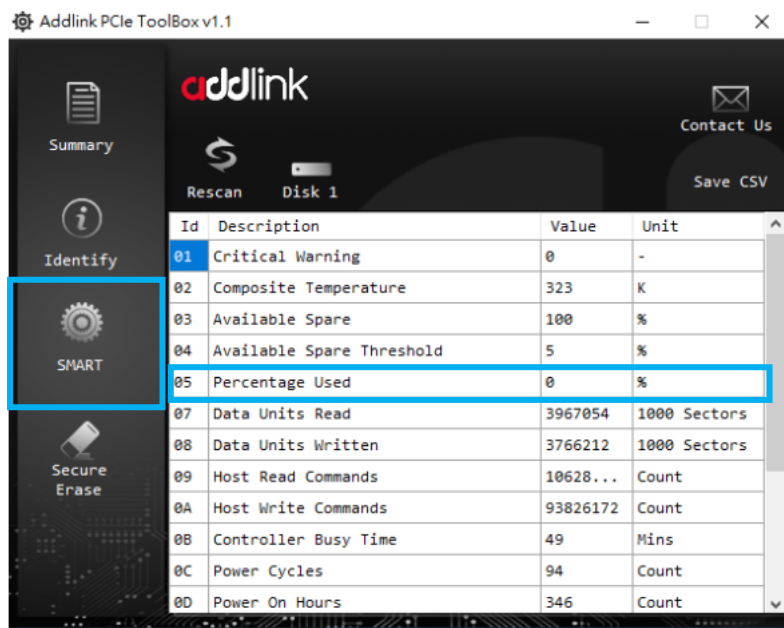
Addlink PCIe ToolBox v1.1

addlink

Summary

Identify

SMART

Secure Erase

Rescan

Disk 1

Contact Us

Save CSV

| Id | Description | Value | Unit |
|---|---|---|---|
| 01 | Critical Warning | 0 | - |
| 02 | Composite Temperature | 323 | K |
| 03 | Available Spare | 100 | % |
| 04 | Available Spare Threshold | 5 | % |
| 05 | Percentage Used | 0 | % |
| 07 | Data Units Read | 3967054 | 1000 Sectors |
| 08 | Data Units Written | 3766212 | 1000 Sectors |
| 09 | Host Read Commands | 10628... | Count |
| 0A | Host Write Commands | 93826172 | Count |
| 0B | Controller Busy Time | 49 | Mins |
| 0C | Power Cycles | 94 | Count |
| 0D | Power On Hours | 346 | Count |